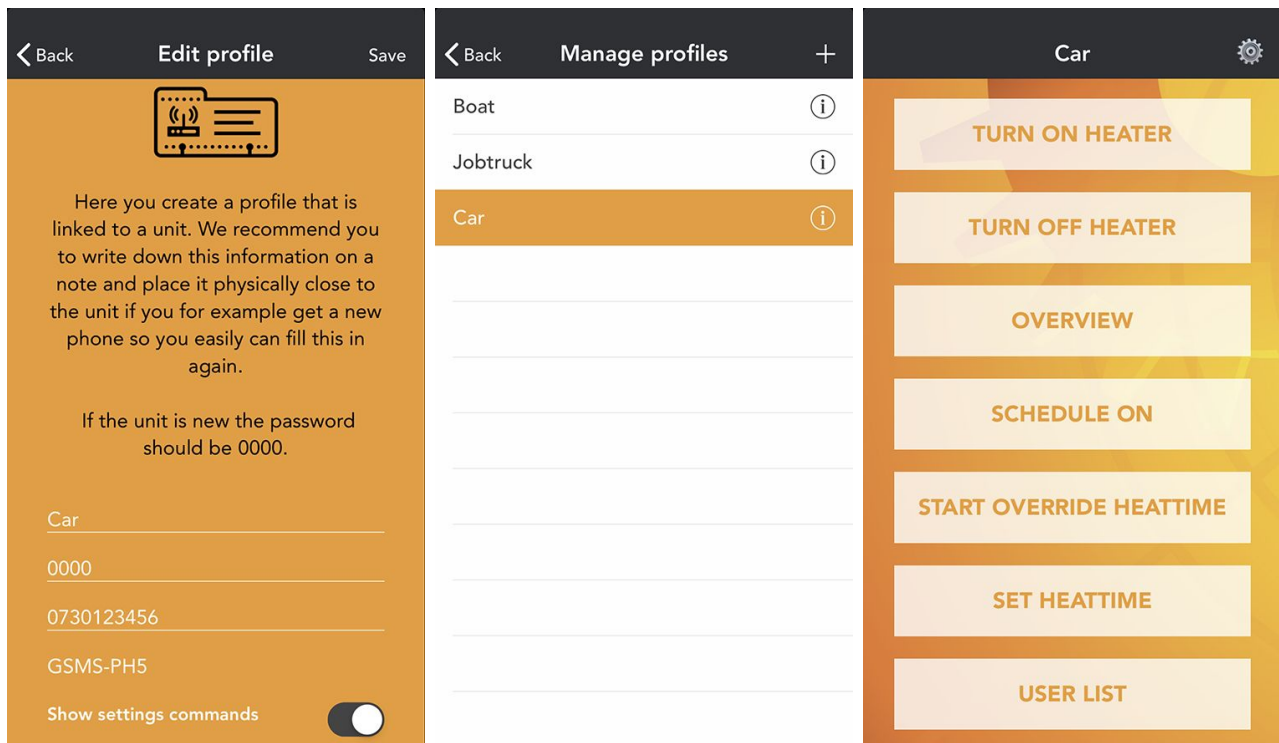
Back
Edit profile
Save

Here you create a profile that is linked to a unit. We recommend you to write down this information on a note and place it physically close to the unit if you for example get a new phone so you easily can fill this in again.

If the unit is new the password should be 0000.

Car

0000

0730123456

GSMS-PH5

Show settings commands

Back
Manage profiles
+

Boat
Jobtruck
Car

Car

TURN ON HEATER
TURN OFF HEATER
OVERVIEW
SCHEDULE ON
START OVERRIDE HEATTIME
SET HEATTIME
USER LIST